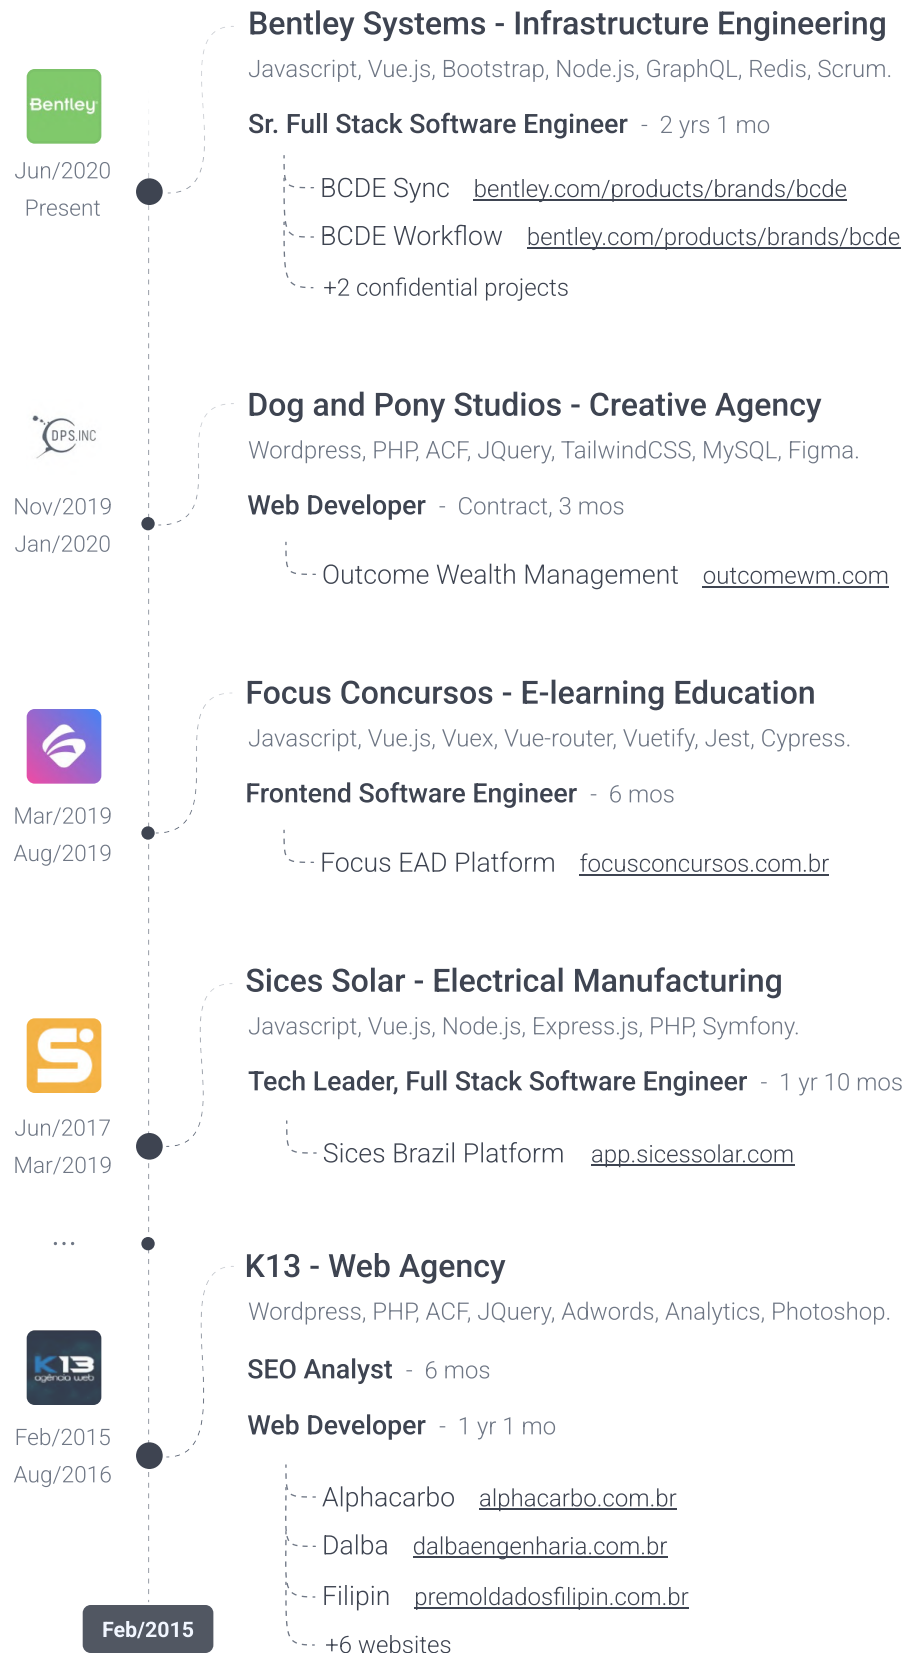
Bentley
Jun/2020
Present

Bentley Systems - Infrastructure Engineering
Javascript, Vue.js, Bootstrap, Node.js, GraphQL, Redis, Scrum.
Sr. Full Stack Software Engineer - 2 yrs 1 mo
BCDE Sync bentley.com/products/brands/bcde
BCDE Workflow bentley.com/products/brands/bcde
+2 confidential projects

DPS.INC
Nov/2019
Jan/2020

Dog and Pony Studios - Creative Agency
Wordpress, PHP, ACF, JQuery, TailwindCSS, MySQL, Figma.
Web Developer - Contract, 3 mos
Outcome Wealth Management outcomewm.com

Mar/2019
Aug/2019

Focus Concursos - E-learning Education
Javascript, Vue.js, Vuex, Vue-router, Vuetify, Jest, Cypress.
Frontend Software Engineer - 6 mos
Focus EAD Platform focusconcursos.com.br

Jun/2017
Mar/2019

Sices Solar - Electrical Manufacturing
Javascript, Vue.js, Node.js, Express.js, PHP, Symfony.
Tech Leader, Full Stack Software Engineer - 1 yr 10 mos
Sices Brazil Platform app.sicessolar.com

...

K13
agência web
Feb/2015
Aug/2016

K13 - Web Agency
Wordpress, PHP, ACF, JQuery, Adwords, Analytics, Photoshop.
SEO Analyst - 6 mos
Web Developer - 1 yr 1 mo
Alphacarbo alphacarbo.com.br
Dalba dalbaengenharia.com.br
Filipin premoldadosfilipin.com.br
+6 websites

Feb/2015